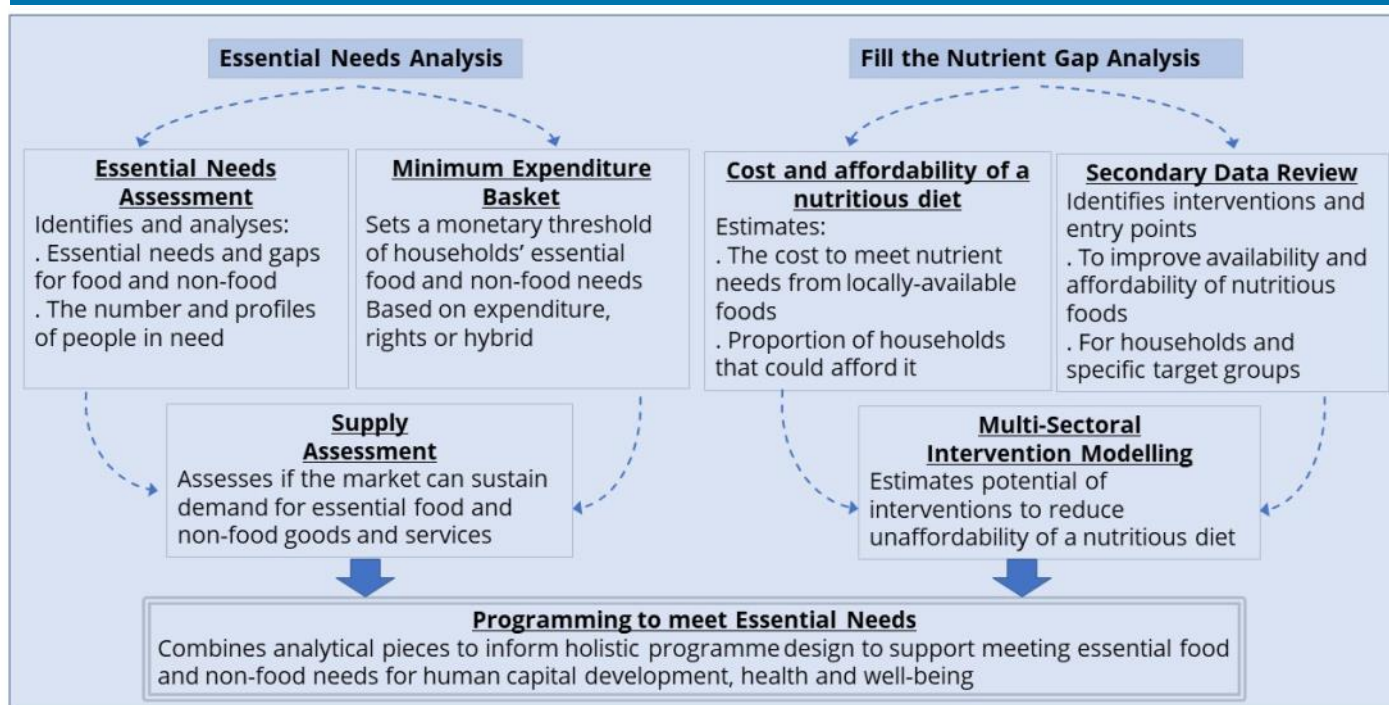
Essential Needs Analysis

Fill the Nutrient Gap Analysis

Essential Needs Assessment
Identifies and analyses:
. Essential needs and gaps for food and non-food
. The number and profiles of people in need

Minimum Expenditure Basket
Sets a monetary threshold of households' essential food and non-food needs
Based on expenditure, rights or hybrid

Cost and affordability of a nutritious diet
Estimates:
. The cost to meet nutrient needs from locally-available foods
. Proportion of households that could afford it

Secondary Data Review
Identifies interventions and entry points
. To improve availability and affordability of nutritious foods
. For households and specific target groups

Supply Assessment
Assesses if the market can sustain demand for essential food and non-food goods and services

Multi-Sectoral Intervention Modelling
Estimates potential of interventions to reduce unaffordability of a nutritious diet

Programming to meet Essential Needs
Combines analytical pieces to inform holistic programme design to support meeting essential food and non-food needs for human capital development, health and well-being